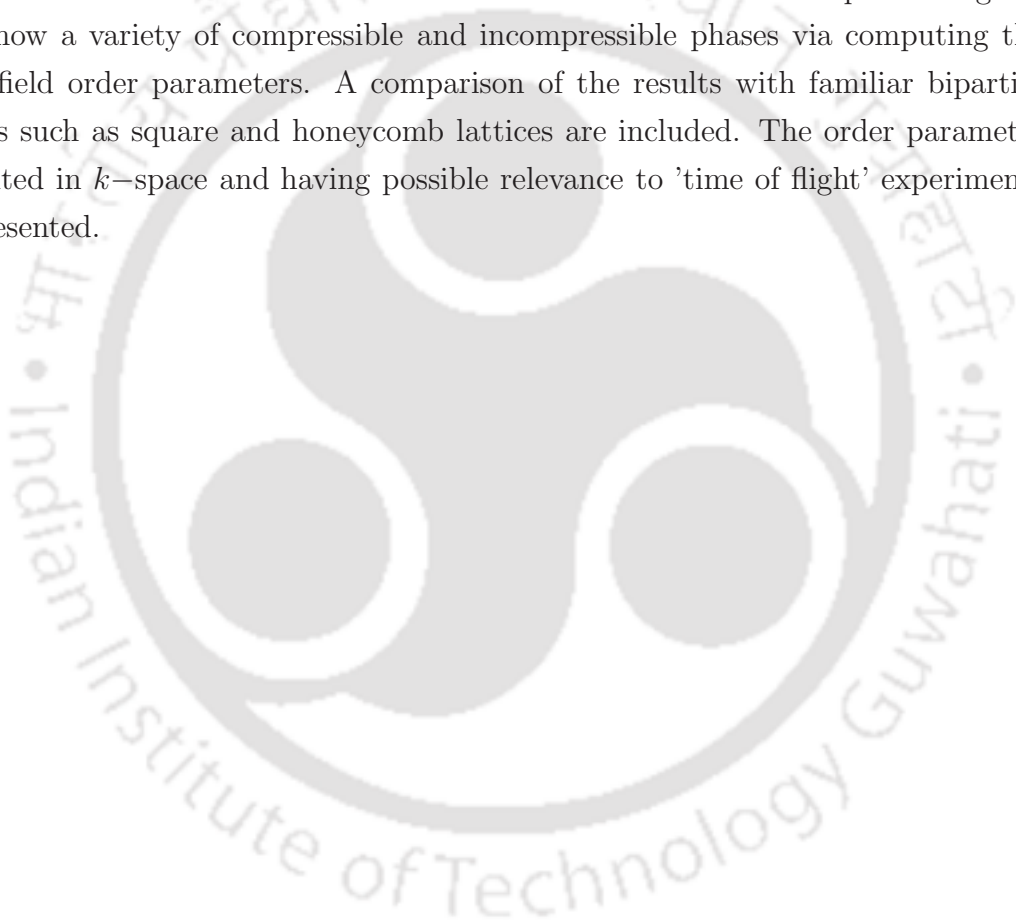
show a variety of compressible and incompressible phases via computing th field order parameters. A comparison of the results with familiar biparti s such as square and honeycomb lattices are included. The order paramet ted in $k-$space and having possible relevance to 'time of flight' experimen esented.

Indian Institute of Technology Guwahati